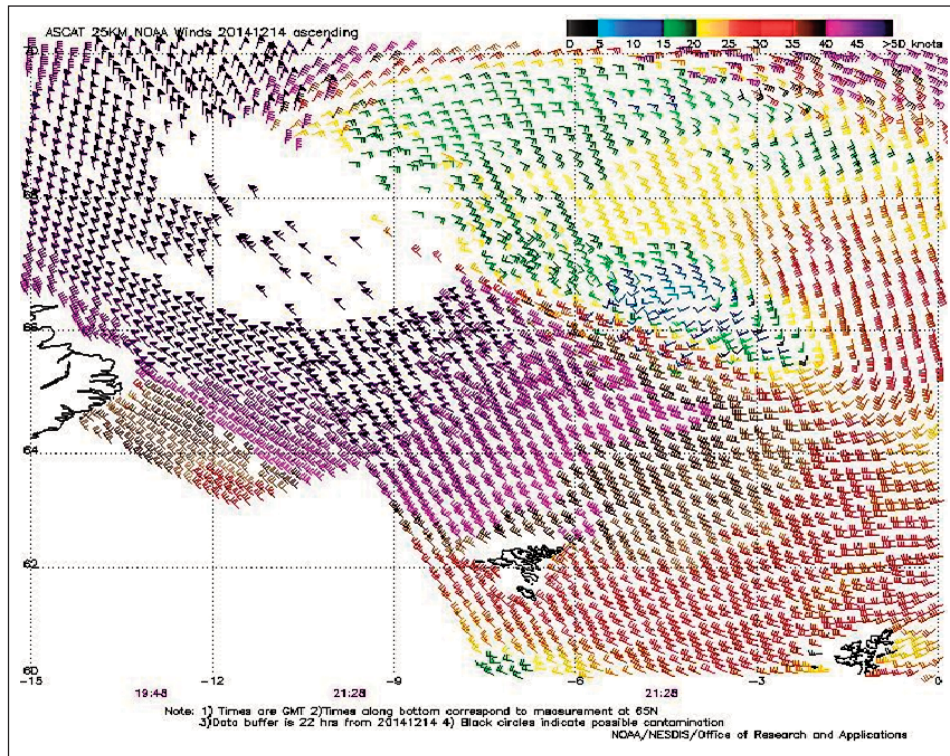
ASCAT 25KM NOAA Winds 20141214 ascending

0 5 10 15 20 25 30 35 40 45 >50 knots

70
68
66
64
62
60

-15 -12 -9 -6 -3 0

19:48 21:28 21:28

Note: 1) Times are GMT 2)Times along bottom correspond to measurement at 65N
3)Data buffer is 22 hrs from 20141214 4) Black circles indicate possible contamination
NOAA/NESDIS/Office of Research and Applications